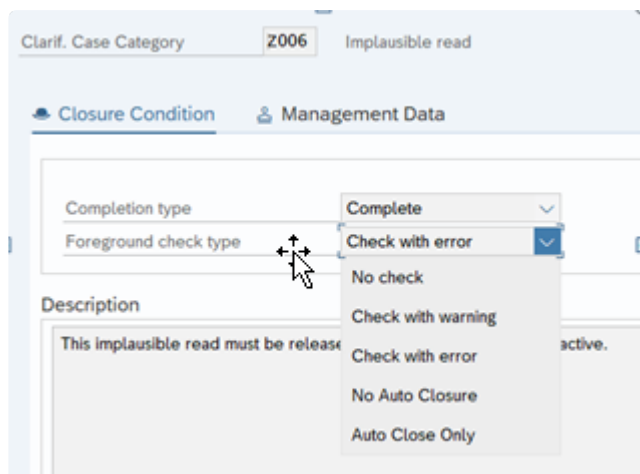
Clarif. Case Category Z006 Implausible read

Closure Condition Management Data

Completion type Complete
Foreground check type Check with error

No check
Check with warning
Check with error
No Auto Closure
Auto Close Only

Description

This implausible read must be release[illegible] active.